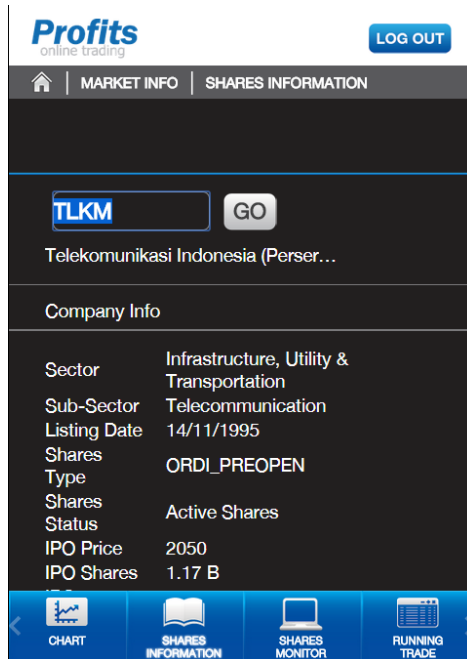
Profits
online trading

LOG OUT

MARKET INFO | SHARES INFORMATION

TLKM

GO

Telekomunikasi Indonesia (Perser...

Company Info

| | |
|---|---|
| Sector | Infrastructure, Utility & Transportation |
| Sub-Sector | Telecommunication |
| Listing Date | 14/11/1995 |
| Shares Type | ORDI_PREOPEN |
| Shares Status | Active Shares |
| IPO Price | 2050 |
| IPO Shares | 1.17 B |

CHART

SHARES INFORMATION

SHARES MONITOR

RUNNING TRADE